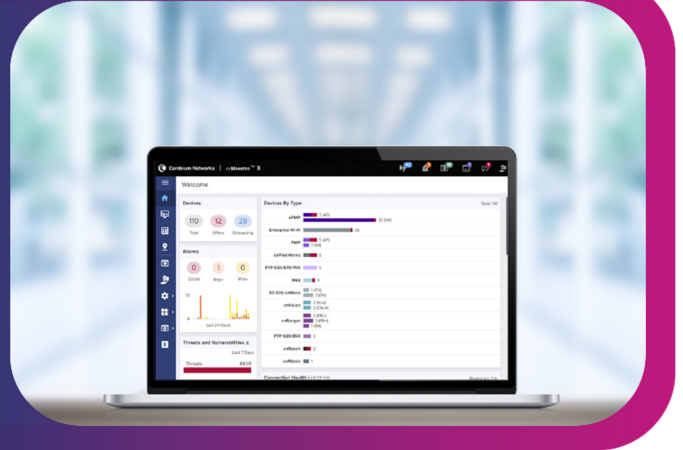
Cambium Networks | cnMaestro™ X

Welcome

Devices

110 Total

12 Offline

28 Onboarding

Alarms

0 Critical

1 Major

0 Minor

Last 24 Hours

Threats and Vulnerabilities

Last 7 Days

Threats

Devices By Type

Total: 110

ePMP

Enterprise Wi-Fi

PMP

cnPilot Home

PTP 650/670/700

NSE

60 GHz cnWave

cnMatrix

cnRanger

PTP 820/850

cnReach

cnMobile

Connection Health